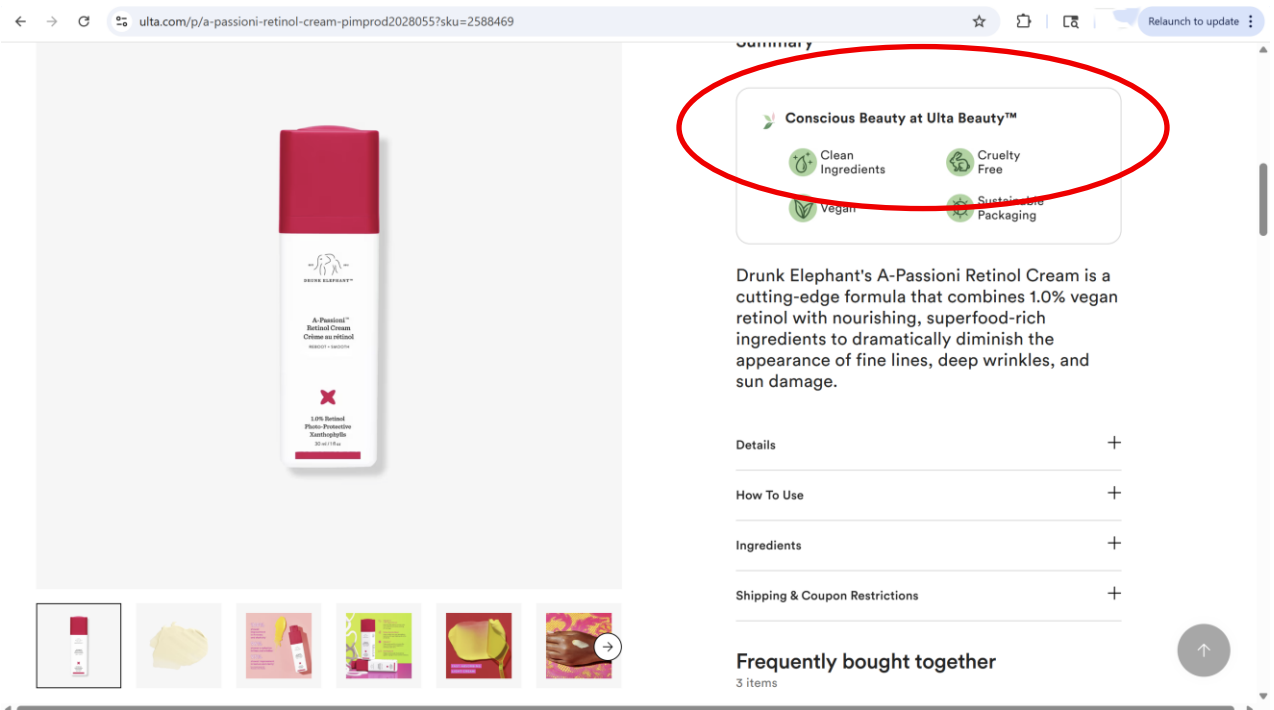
ulta.com/p/a-passioni-retinol-cream-pimprod2028055?sku=2588469

Relaunch to update

Summary

DRUNK ELEPHANT

A-Passioni™ Retinol Cream Crème au rétinol

REBOOT + SMOOTH

1.0% Retinol Photo-Protective Xanthophylls

30 ml / 1 fl oz

Conscious Beauty at Ulta Beauty™

Clean Ingredients

Cruelty Free

Vegan

Sustainable Packaging

Drunk Elephant's A-Passioni Retinol Cream is a cutting-edge formula that combines 1.0% vegan retinol with nourishing, superfood-rich ingredients to dramatically diminish the appearance of fine lines, deep wrinkles, and sun damage.

Details

How To Use

Ingredients

Shipping & Coupon Restrictions

Frequently bought together

3 items